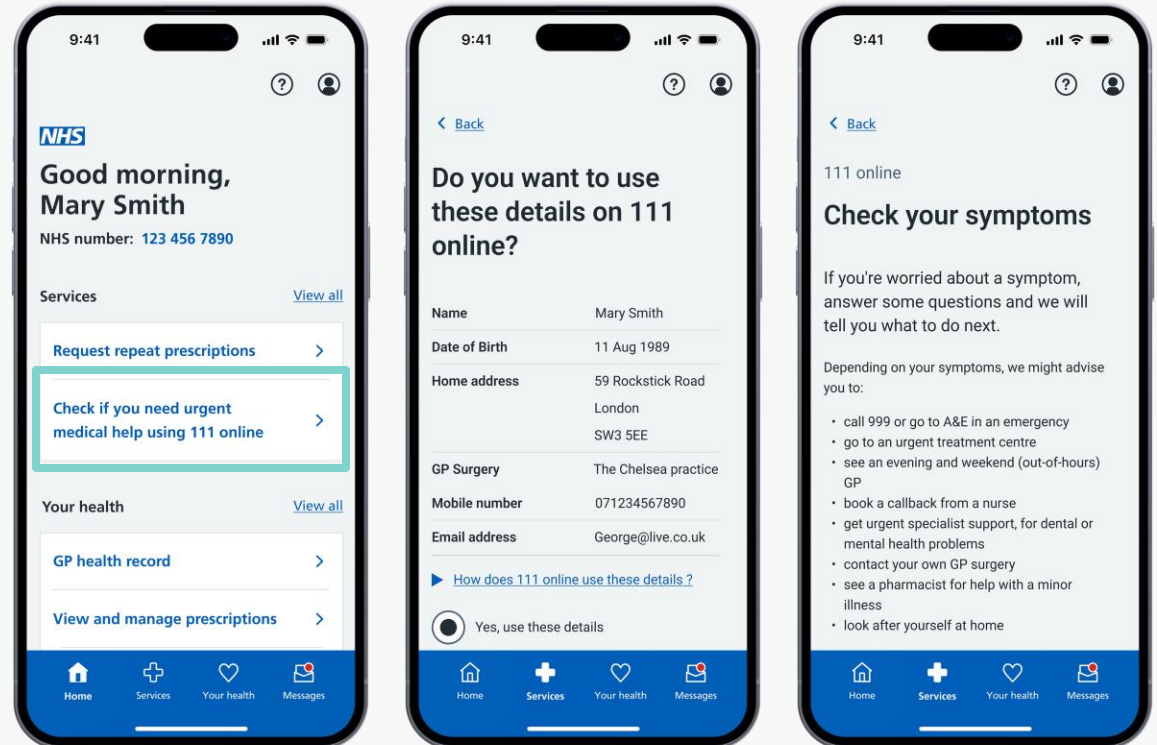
9:41

NHS

Good morning, Mary Smith

NHS number: 123 456 7890

Services View all

Request repeat prescriptions

Check if you need urgent medical help using 111 online

Your health View all

GP health record

View and manage prescriptions

Home Services Your health Messages

9:41

Back

Do you want to use these details on 111 online?

| | |
|---|---|
| Name | Mary Smith |
| Date of Birth | 11 Aug 1989 |
| Home address | 59 Rockstick Road London SW3 5EE |
| GP Surgery | The Chelsea practice |
| Mobile number | 071234567890 |
| Email address | George@live.co.uk |

How does 111 online use these details ?

Yes, use these details

Home Services Your health Messages

9:41

Back

111 online

Check your symptoms

If you're worried about a symptom, answer some questions and we will tell you what to do next.

Depending on your symptoms, we might advise you to:

- call 999 or go to A&E in an emergency
- go to an urgent treatment centre
- see an evening and weekend (out-of-hours) GP
- book a callback from a nurse
- get urgent specialist support, for dental or mental health problems
- contact your own GP surgery
- see a pharmacist for help with a minor illness
- look after yourself at home

Home Services Your health Messages